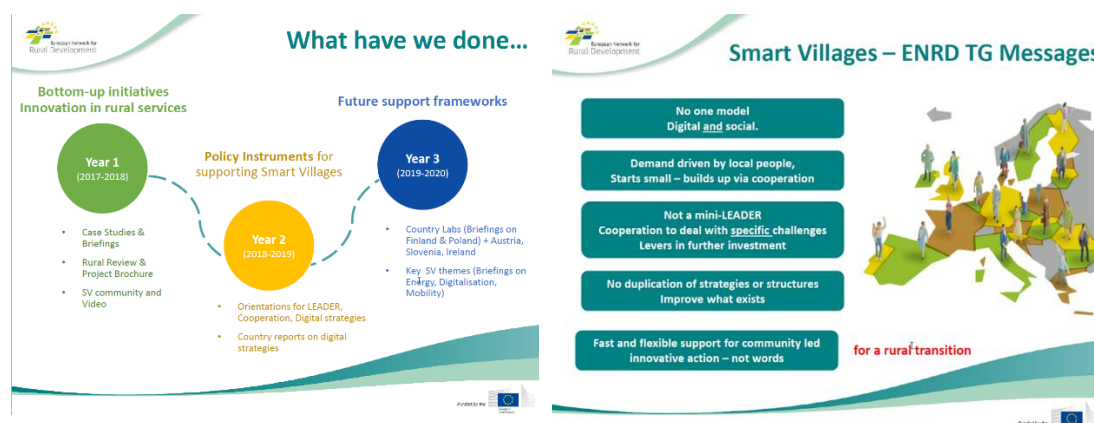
European Network for Rural Development

What have we done…

Bottom-up initiatives
Innovation in rural services

Future support frameworks

Year 1
(2017-2018)

Policy Instruments for supporting Smart Villages

Year 3
(2019-2020)

Year 2
(2018-2019)

- Case Studies & Briefings
- Rural Review & Project Brochure
- SV community and Video

- Country Labs (Briefings on Finland & Poland) + Austria, Slovenia, Ireland
- Key SV themes (Briefings on Energy, Digitalisation, Mobility)

- Orientations for LEADER, Cooperation, Digital strategies
- Country reports on digital strategies

Funded by the

European Network for Rural Development

Smart Villages – ENRD TG Message

No one model
Digital and social.

Demand driven by local people,
Starts small – builds up via cooperation

Not a mini-LEADER
Cooperation to deal with specific challenges
Levers in further investment

No duplication of strategies or structures
Improve what exists

Fast and flexible support for community led innovative action – not words

for a rural transition

Funded by the